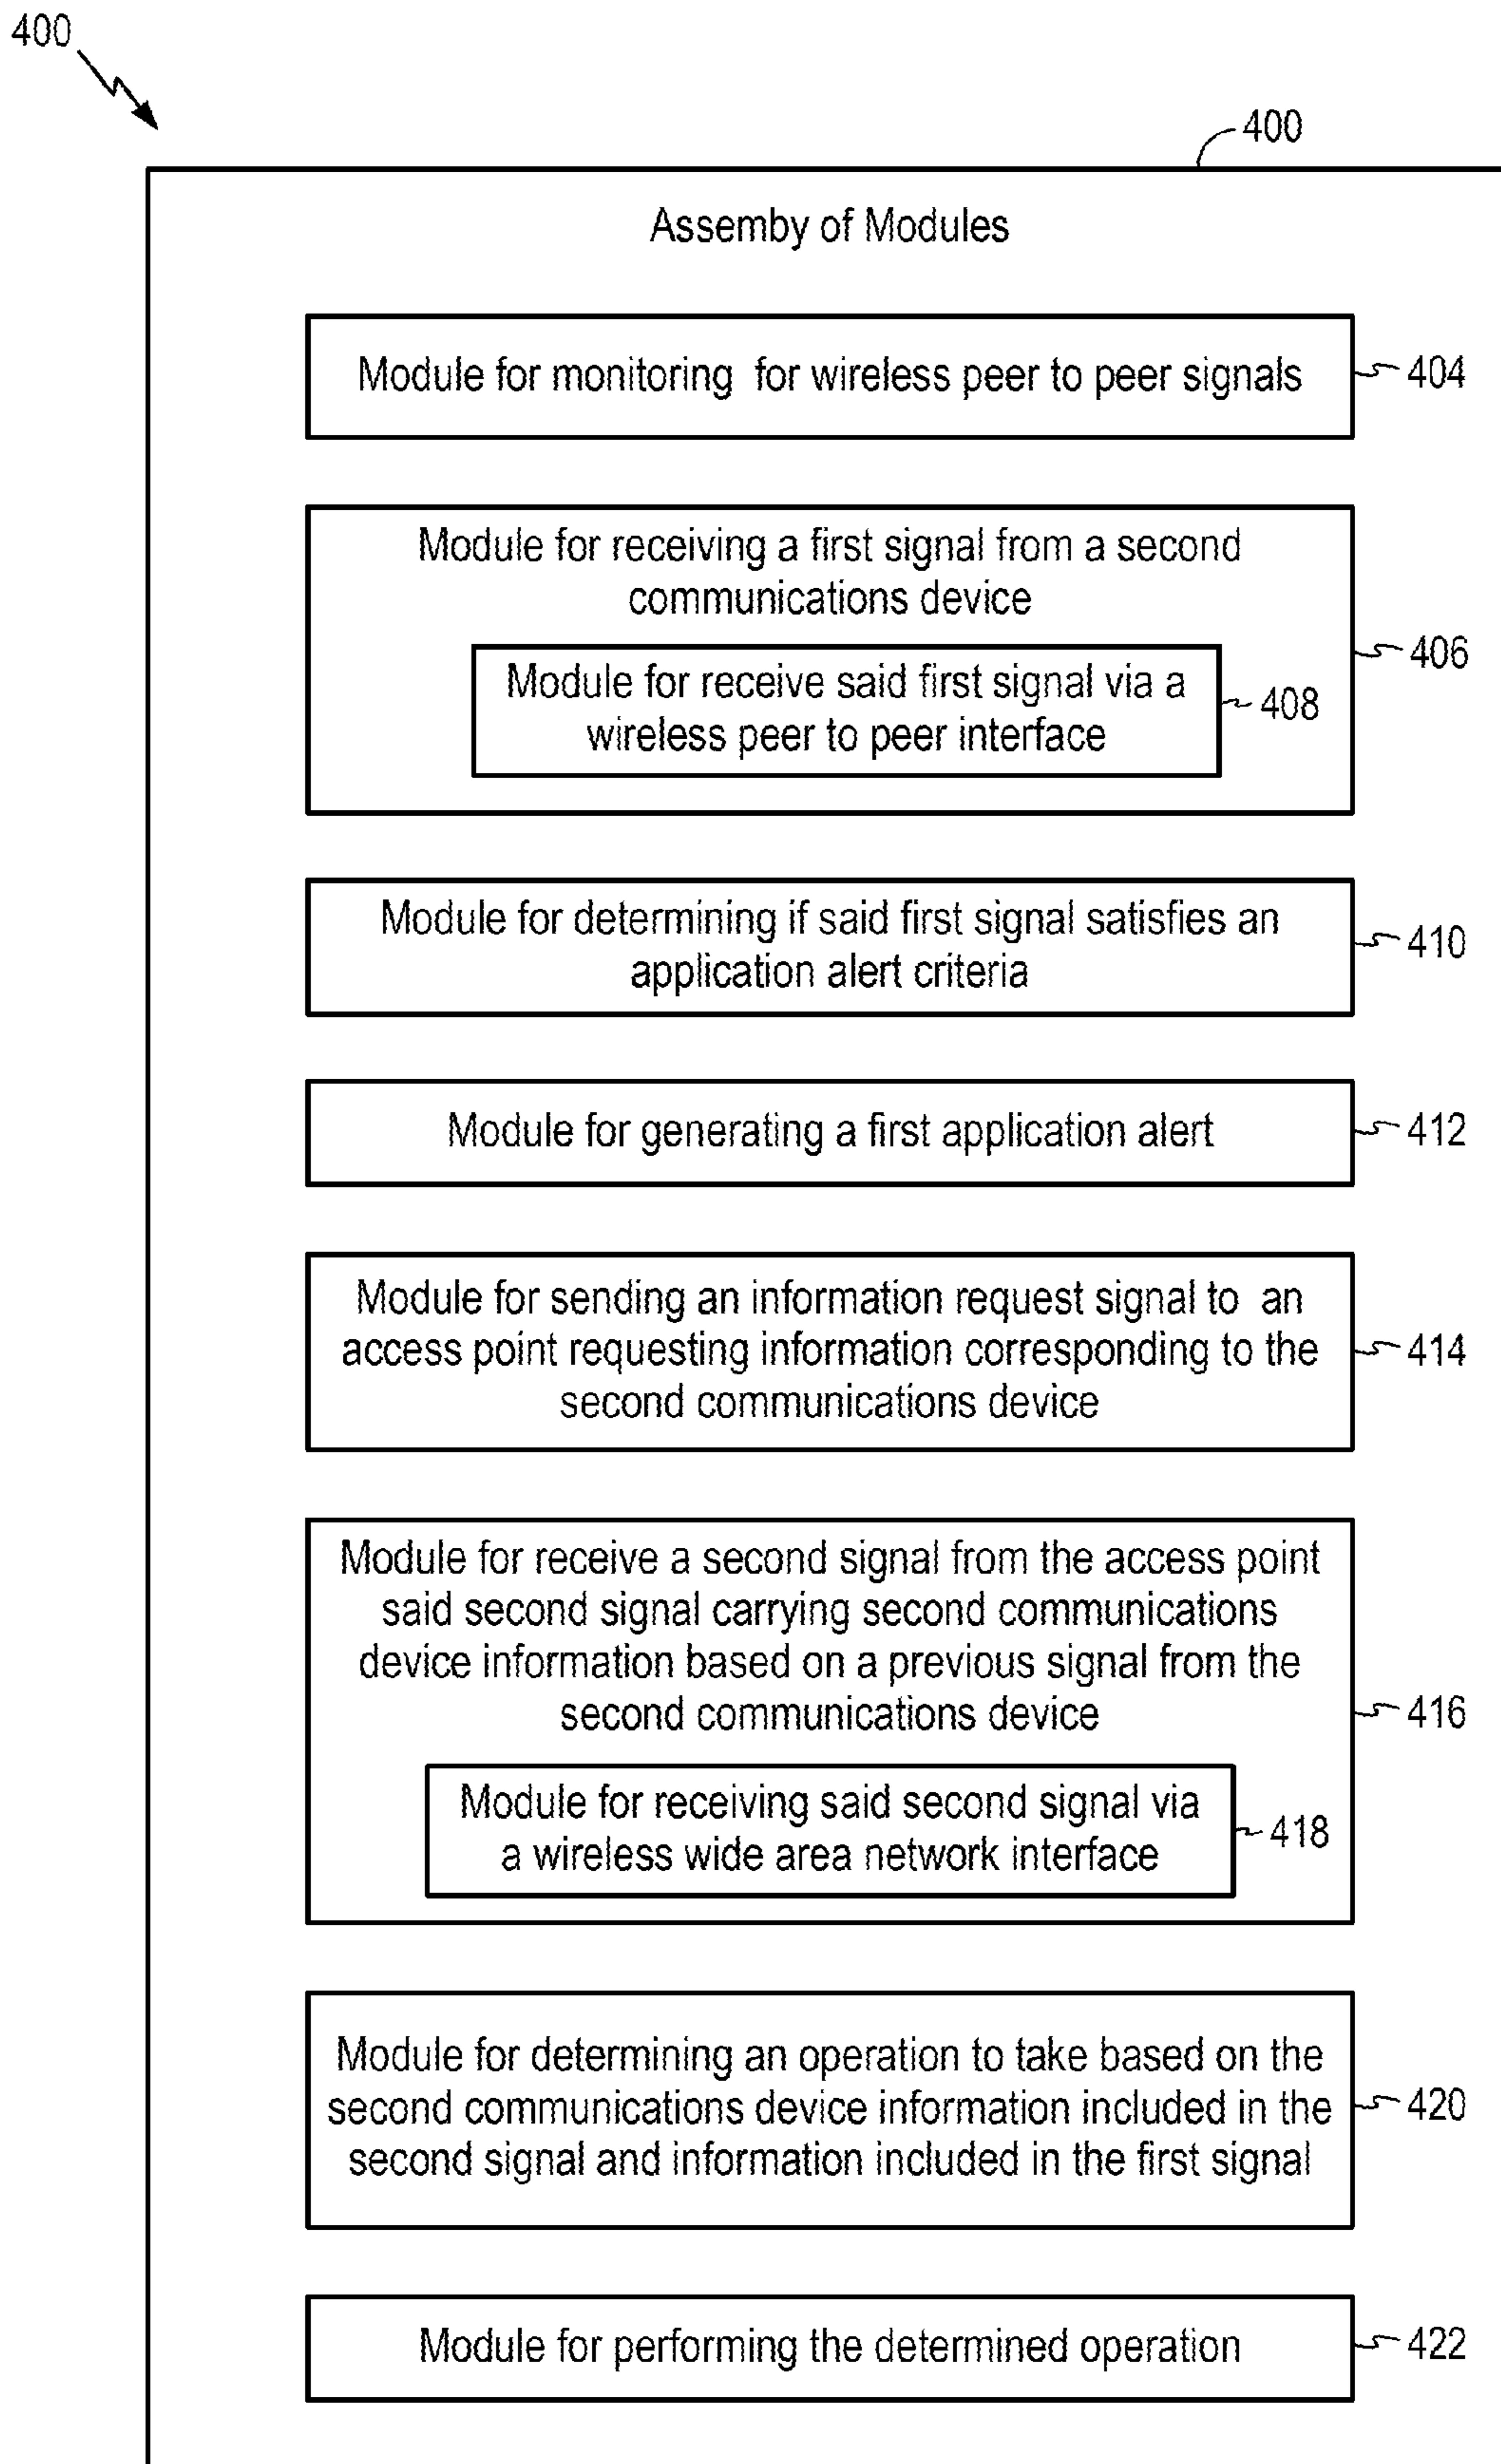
400

400

Assemby of Modules

Module for monitoring for wireless peer to peer signals

404

Module for receiving a first signal from a second communications device

Module for receive said first signal via a wireless peer to peer interface

408

406

Module for determining if said first signal satisfies an application alert criteria

410

Module for generating a first application alert

412

Module for sending an information request signal to an access point requesting information corresponding to the second communications device

414

Module for receive a second signal from the access point said second signal carrying second communications device information based on a previous signal from the second communications device

Module for receiving said second signal via a wireless wide area network interface

418

416

Module for determining an operation to take based on the second communications device information included in the second signal and information included in the first signal

420

Module for performing the determined operation

422